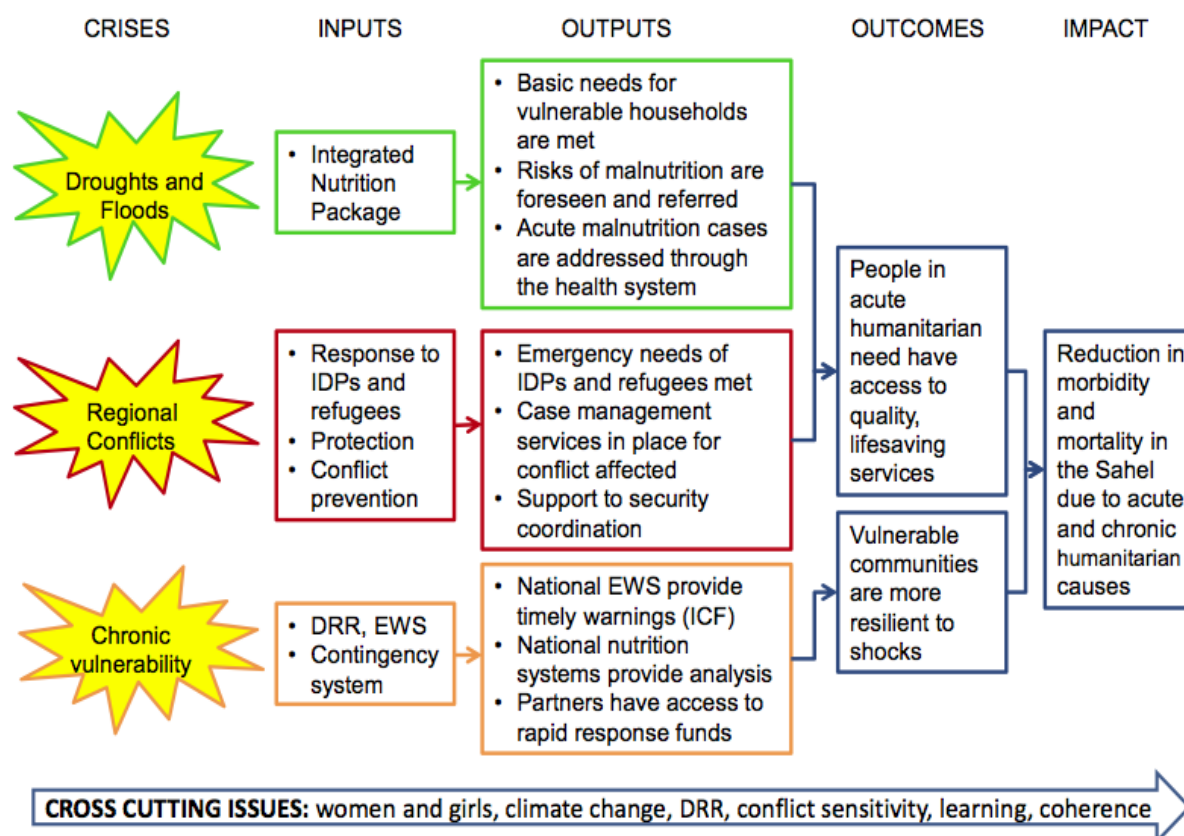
CRISES

INPUTS

OUTPUTS

OUTCOMES

IMPACT

Droughts and Floods

- Integrated Nutrition Package

- Basic needs for vulnerable households are met
- Risks of malnutrition are foreseen and referred
- Acute malnutrition cases are addressed through the health system

Regional Conflicts

- Response to IDPs and refugees
- Protection
- Conflict prevention

- Emergency needs of IDPs and refugees met
- Case management services in place for conflict affected
- Support to security coordination

Chronic vulnerability

- DRR, EWS
- Contingency system

- National EWS provide timely warnings (ICF)
- National nutrition systems provide analysis
- Partners have access to rapid response funds

People in acute humanitarian need have access to quality, lifesaving services

Vulnerable communities are more resilient to shocks

Reduction in morbidity and mortality in the Sahel due to acute and chronic humanitarian causes

CROSS CUTTING ISSUES: women and girls, climate change, DRR, conflict sensitivity, learning, coherence